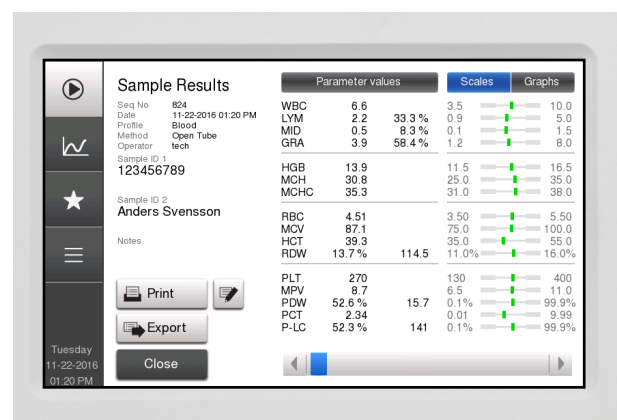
Tuesday
11-22-2016
01:20 PM

Sample Results

Seq No 824
Date 11-22-2016 01:20 PM
Profile Blood
Method Open Tube
Operator tech

Sample ID 1
123456789

Sample ID 2
Anders Svensson

Notes

Print

Export

Close

Parameter values

Scales Graphs

| | | | | |
|---|---|---|---|---|
| WBC | 6.6 | | 3.5 | 10.0 |
| LYM | 2.2 | 33.3 % | 0.9 | 5.0 |
| MID | 0.5 | 8.3 % | 0.1 | 1.5 |
| GRA | 3.9 | 58.4 % | 1.2 | 8.0 |
| HGB | 13.9 | | 11.5 | 16.5 |
| MCH | 30.8 | | 25.0 | 35.0 |
| MCHC | 35.3 | | 31.0 | 38.0 |
| RBC | 4.51 | | 3.50 | 5.50 |
| MCV | 87.1 | | 75.0 | 100.0 |
| HCT | 39.3 | | 35.0 | 55.0 |
| RDW | 13.7 % | 114.5 | 11.0% | 16.0% |
| PLT | 270 | | 130 | 400 |
| MPV | 8.7 | | 6.5 | 11.0 |
| PDW | 52.6 % | 15.7 | 0.1% | 99.9% |
| PCT | 2.34 | | 0.01 | 9.99 |
| P-LC | 52.3 % | 141 | 0.1% | 99.9% |